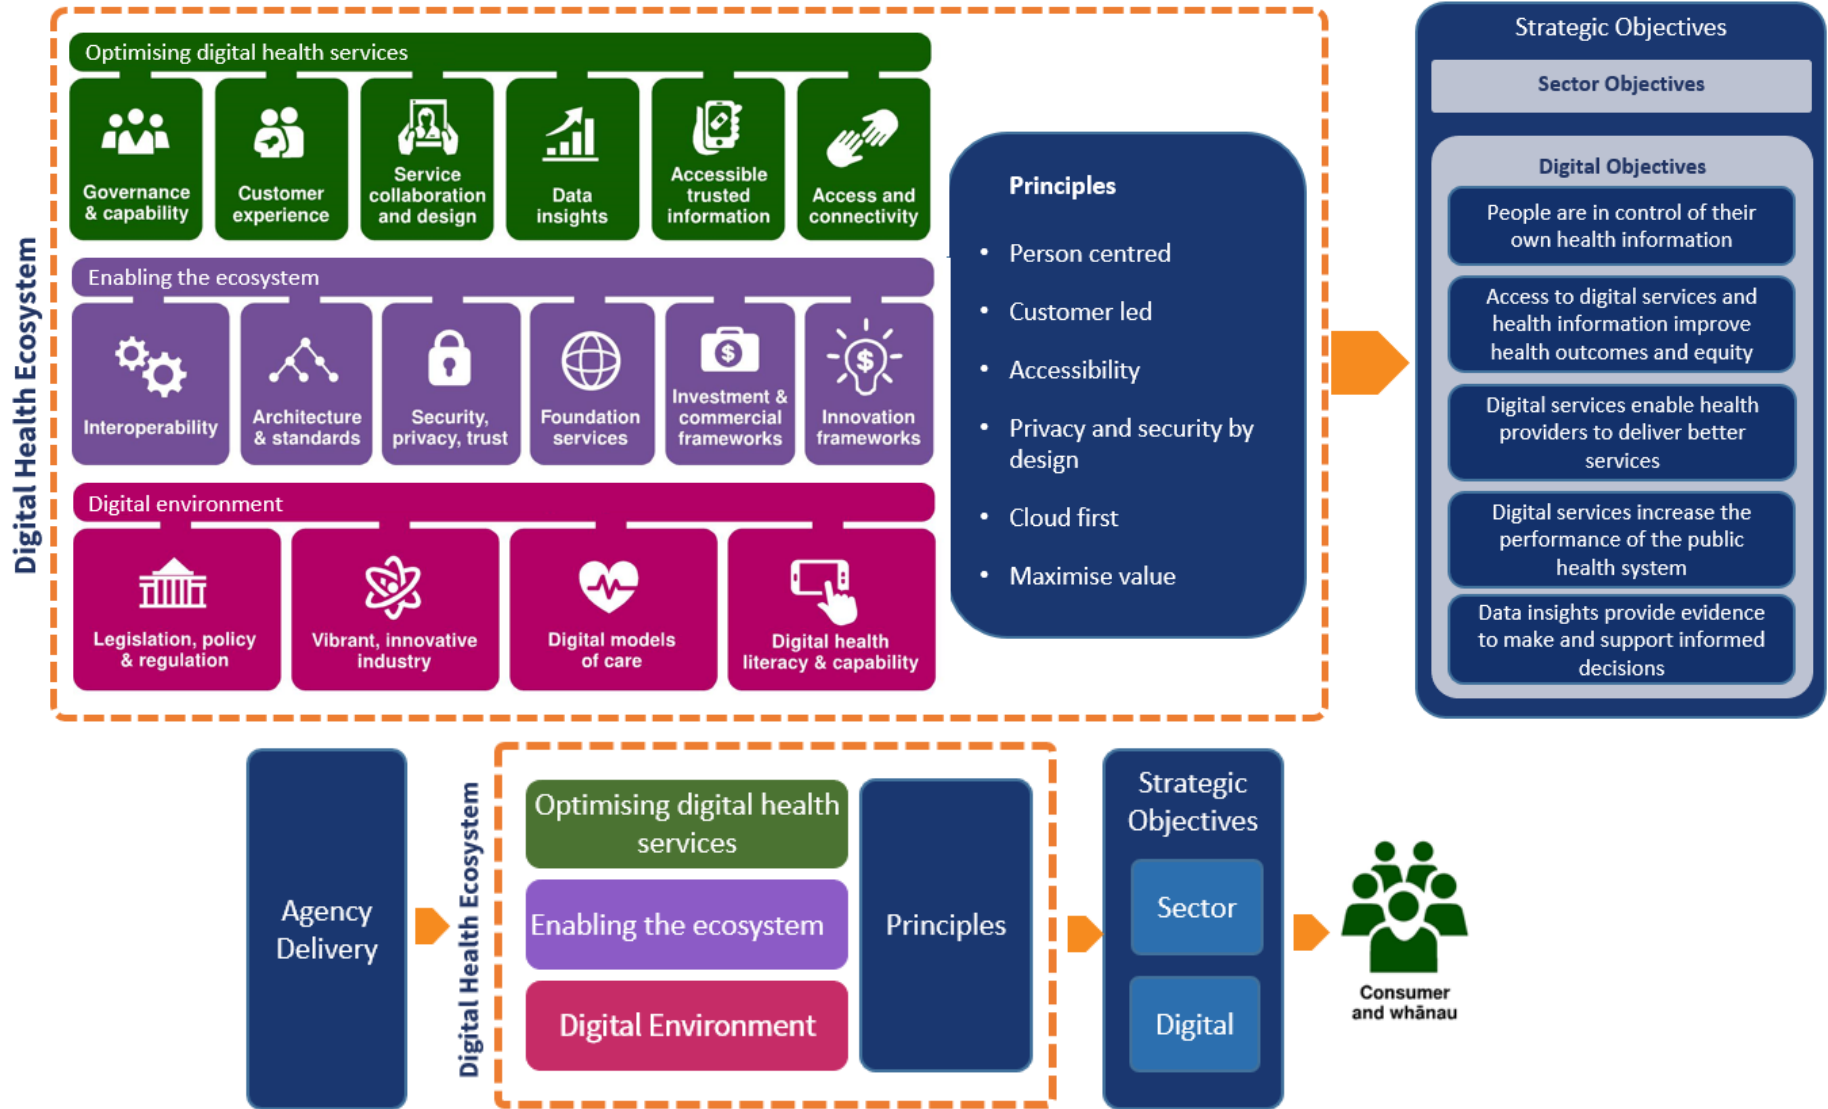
Digital Health Ecosystem

Optimising digital health services

Governance & capability

Customer experience

Service collaboration and design

Data insights

Accessible trusted information

Access and connectivity

Enabling the ecosystem

Interoperability

Architecture & standards

Security, privacy, trust

Foundation services

Investment & commercial frameworks

Innovation frameworks

Digital environment

Legislation, policy & regulation

Vibrant, innovative industry

Digital models of care

Digital health literacy & capability

Principles

- Person centred
- Customer led
- Accessibility
- Privacy and security by design
- Cloud first
- Maximise value

Strategic Objectives

Sector Objectives

Digital Objectives

People are in control of their own health information

Access to digital services and health information improve health outcomes and equity

Digital services enable health providers to deliver better services

Digital services increase the performance of the public health system

Data insights provide evidence to make and support informed decisions

Agency Delivery

Digital Health Ecosystem

Optimising digital health services

Enabling the ecosystem

Digital Environment

Principles

Strategic Objectives

Sector

Digital

Consumer and whānau